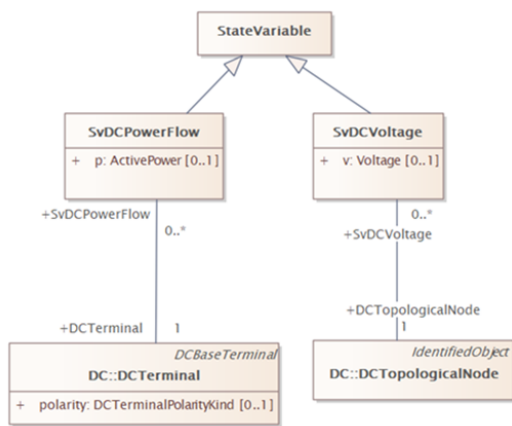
StateVariable

SvDCPowerFlow

+ p: ActivePower [0..1]

SvDCVoltage

+ v: Voltage [0..1]

+SvDCPowerFlow

0..*

0..*

+SvDCVoltage

+DCTerminal

1

+DCTopologicalNode

1

DCBaseTerminal

DC::DCTerminal

+ polarity: DCTerminalPolarityKind [0..1]

IdentifiedObject

DC::DCTopologicalNode